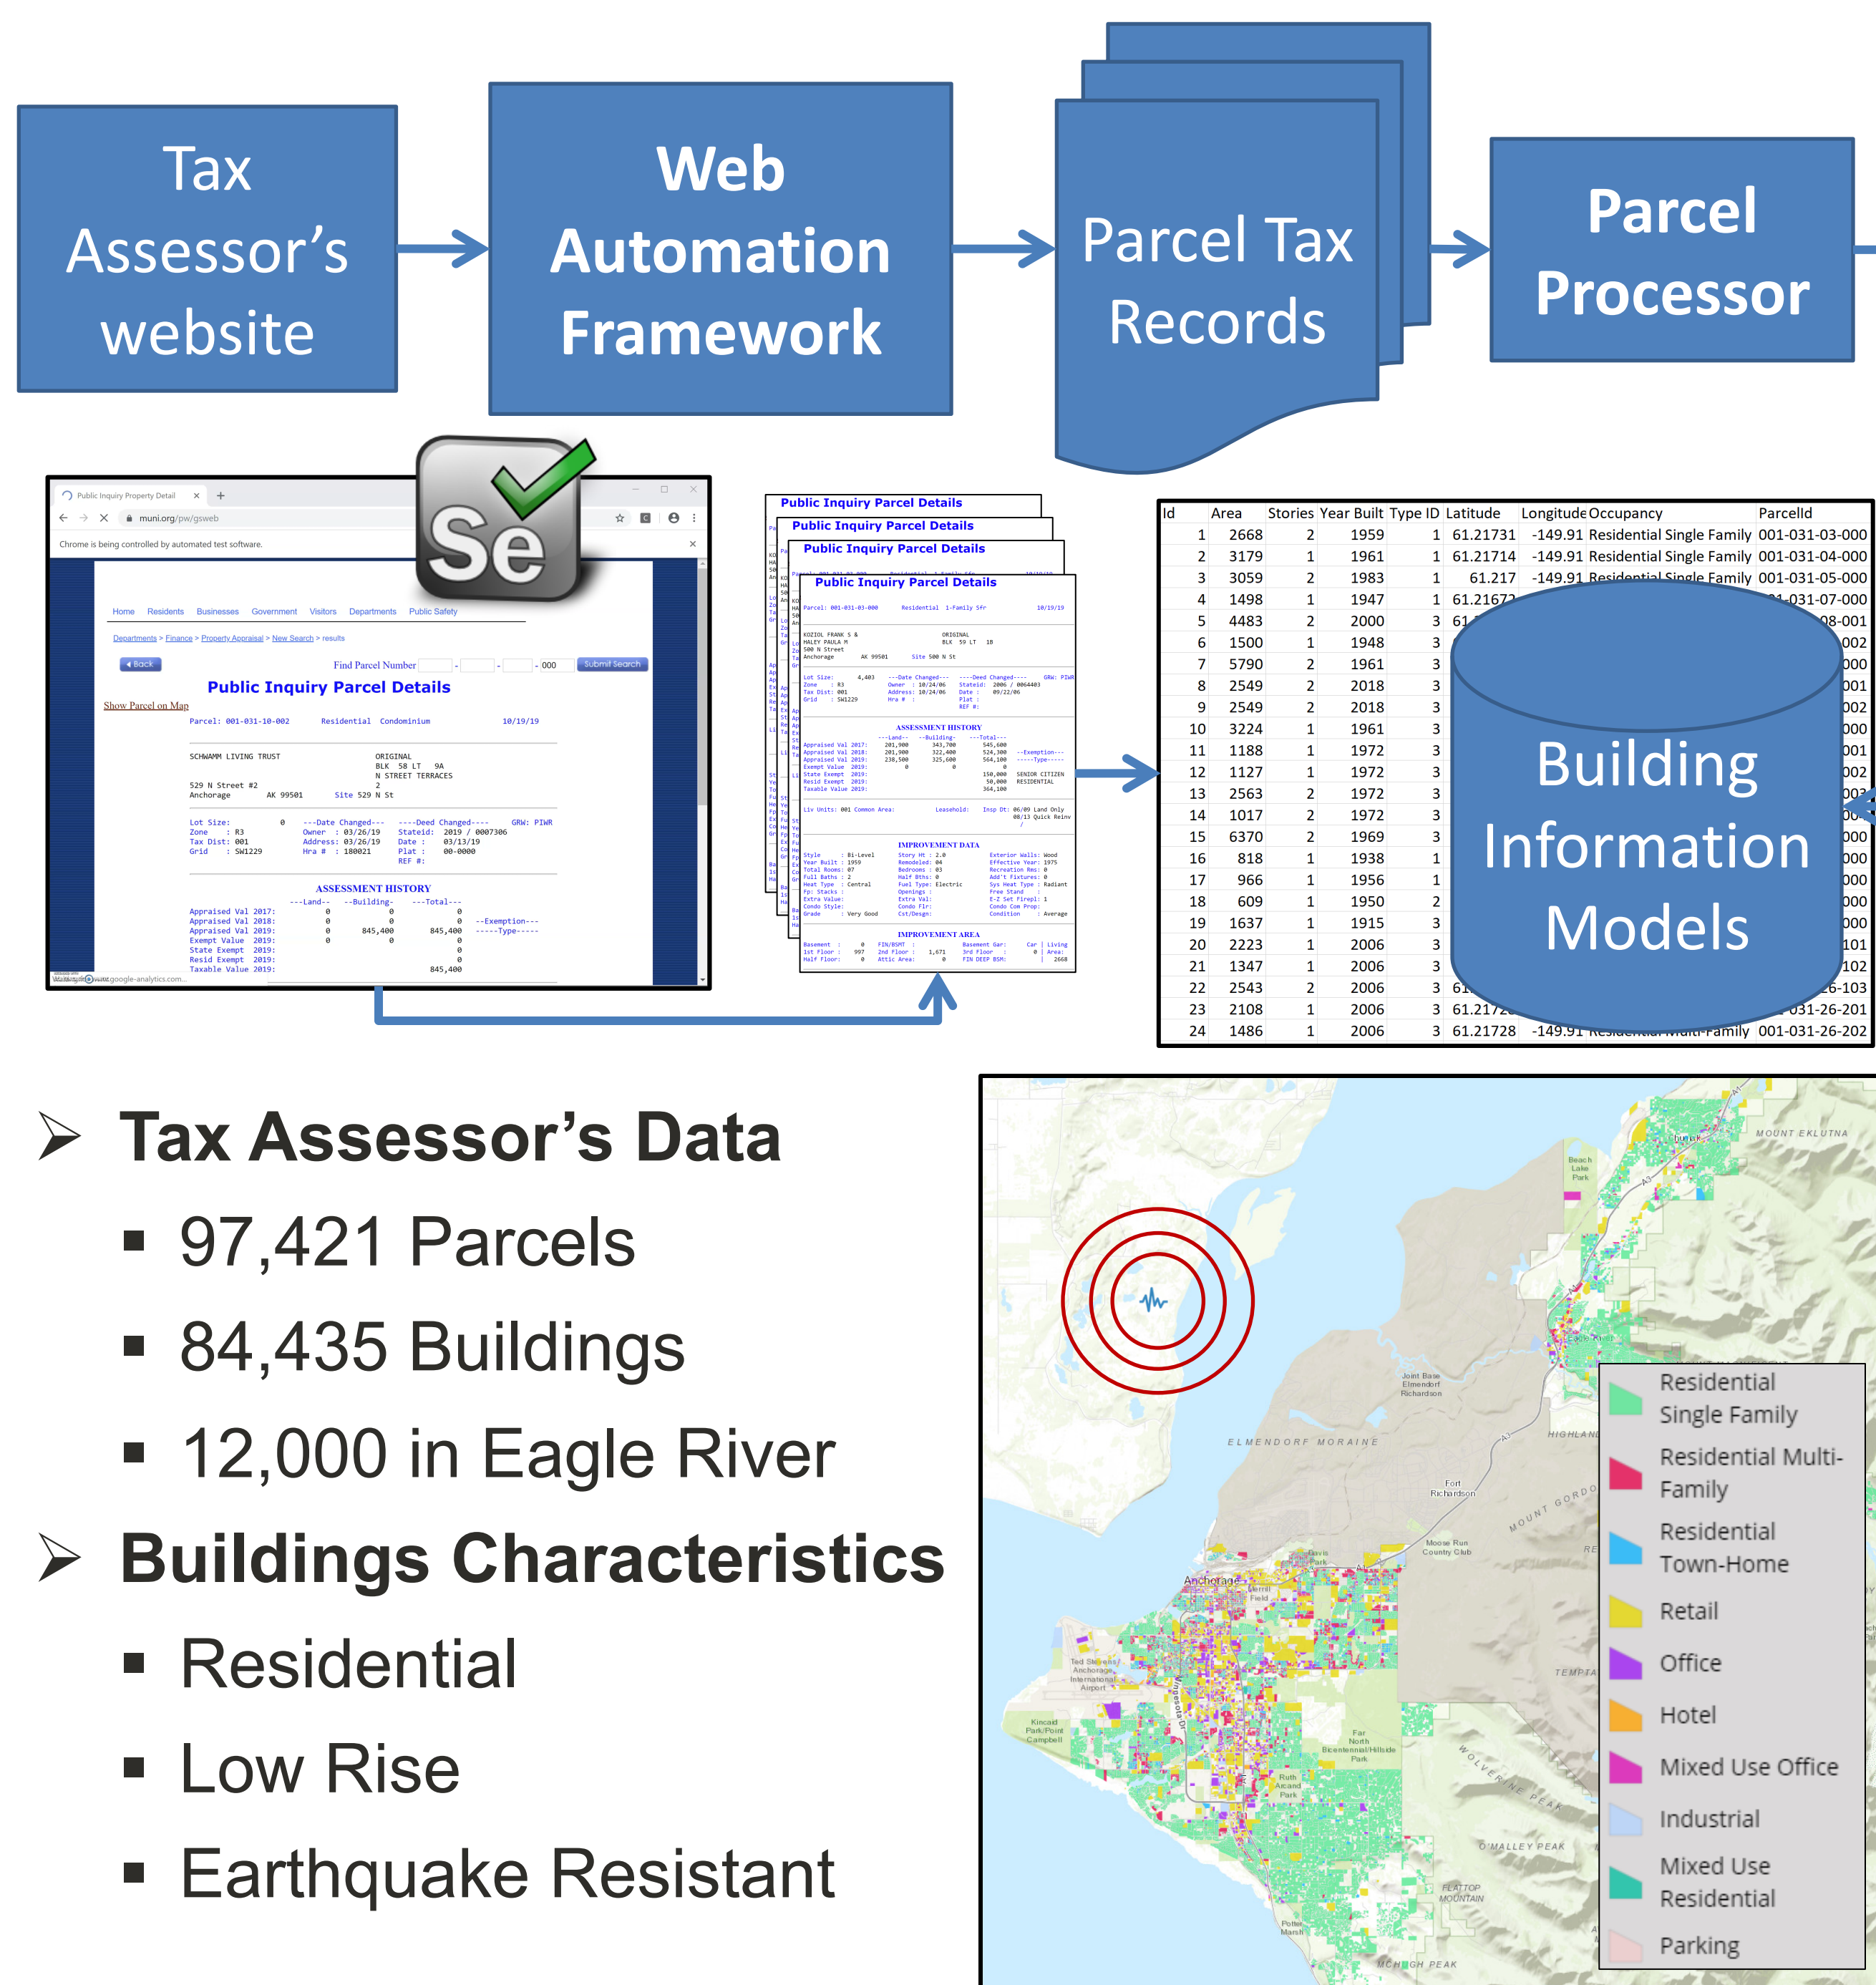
Tax Assessor's website

Web Automation Framework

Parcel Tax Records

Parcel Processor

Public Inquiry Property Detail

muni.org/pw/gsweb

Chrome is being controlled by automated test software.

Home Residents Businesses Government Visitors Departments Public Safety

Departments > Finance > Property Appraisal > New Search > results

Back

Find Parcel Number - - - 000 Submit Search

Public Inquiry Parcel Details

Show Parcel on Map

Parcel: 001-031-10-002 Residential Condominium 10/19/19

SCHWAMM LIVING TRUST ORIGINAL BLK 58 LT 9A N STREET TERRACES 2

529 N Street #2 Anchorage AK 99501 Site 529 N St

Lot Size: 0 ---Date Changed--- ----Deed Changed---- GRW: PIWR
Zone : R3 Owner : 03/26/19 Stateid: 2019 / 0007306
Tax Dist: 001 Address: 03/26/19 Date : 03/13/19
Grid : SW1229 Hra # : 180021 Plat : 00-0000
REF #:

ASSESSMENT HISTORY
---Land-- --Building- ---Total---
Appraised Val 2017: 0 0 0 --Exemption---
Appraised Val 2018: 0 0 0 -----Type-----
Appraised Val 2019: 0 845,400 845,400
Exempt Value 2019: 0 0 0
State Exempt 2019: 0
Resid Exempt 2019: 0
Taxable Value 2019: 845,400

google-analytics.com

Public Inquiry Parcel Details
Public Inquiry Parcel Details
Public Inquiry Parcel Details
Public Inquiry Parcel Details

Parcel: 001-031-03-000 Residential 1-Family SFr 10/19/19

KOZIOL FRANK S & HALEY PAULA M ORIGINAL BLK 59 LT 10
500 N Street Anchorage AK 99501 Site 500 N St

ASSESSMENT HISTORY

IMPROVEMENT DATA

IMPROVEMENT AREA

| Id | Area | Stories | Year Built | Type ID | Latitude | Longitude | Occupancy | ParcelId |
|---|---|---|---|---|---|---|---|---|
| 1 | 2668 | 2 | 1959 | 1 | 61.21731 | -149.91 | Residential Single Family | 001-031-03-000 |
| 2 | 3179 | 1 | 1961 | 1 | 61.21714 | -149.91 | Residential Single Family | 001-031-04-000 |
| 3 | 3059 | 2 | 1983 | 1 | 61.217 | -149.91 | Residential Single Family | 001-031-05-000 |
| 4 | 1498 | 1 | 1947 | 1 | 61.21672 | | | 001-031-07-000 |
| 5 | 4483 | 2 | 2000 | 3 | 61. | | | 08-001 |
| 6 | 1500 | 1 | 1948 | 3 | | | | 002 |
| 7 | 5790 | 2 | 1961 | 3 | | | | 000 |
| 8 | 2549 | 2 | 2018 | 3 | | | | 001 |
| 9 | 2549 | 2 | 2018 | 3 | | | | 002 |
| 10 | 3224 | 1 | 1961 | 3 | | | | 000 |
| 11 | 1188 | 1 | 1972 | 3 | | | | 001 |
| 12 | 1127 | 1 | 1972 | 3 | | | | 002 |
| 13 | 2563 | 2 | 1972 | 3 | | | | 003 |
| 14 | 1017 | 2 | 1972 | 3 | | | | 00 |
| 15 | 6370 | 2 | 1969 | 3 | | | | 000 |
| 16 | 818 | 1 | 1938 | 1 | | | | 000 |
| 17 | 966 | 1 | 1956 | 1 | | | | 000 |
| 18 | 609 | 1 | 1950 | 2 | | | | 000 |
| 19 | 1637 | 1 | 1915 | 3 | | | | 000 |
| 20 | 2223 | 1 | 2006 | 3 | | | | 101 |
| 21 | 1347 | 1 | 2006 | 3 | | | | 102 |
| 22 | 2543 | 2 | 2006 | 3 | 61 | | | 26-103 |
| 23 | 2108 | 1 | 2006 | 3 | 61.217 | | | 031-26-201 |
| 24 | 1486 | 1 | 2006 | 3 | 61.21728 | -149.91 | Residential Multi-Family | 001-031-26-202 |

Building Information Models

➢ Tax Assessor's Data
▪ 97,421 Parcels
▪ 84,435 Buildings
▪ 12,000 in Eagle River
➢ Buildings Characteristics
▪ Residential
▪ Low Rise
▪ Earthquake Resistant

MOUNT EKLUTNA
Beach Lake Park
Joint Base Elmendorf Richardson
ELMENDORF MORAINE
HIGHLAND
Fort Richardson
MOUNT GORDO
Moose Run Country Club
Anchorage
Merrill Field
Ted Stevens Anchorage International Airport
Kincaid Park/Point Campbell
Minnesota Dr
Far North Bicentennial/Hillside Park
Ruth Arcand Park
TEMPTA
WOLVERINE PEAK
O'MALLEY PEAK
FLATTOP MOUNTAIN
Potter Marsh
MCHUGH PEAK

Residential Single Family
Residential Multi-Family
Residential Town-Home
Retail
Office
Hotel
Mixed Use Office
Industrial
Mixed Use Residential
Parking